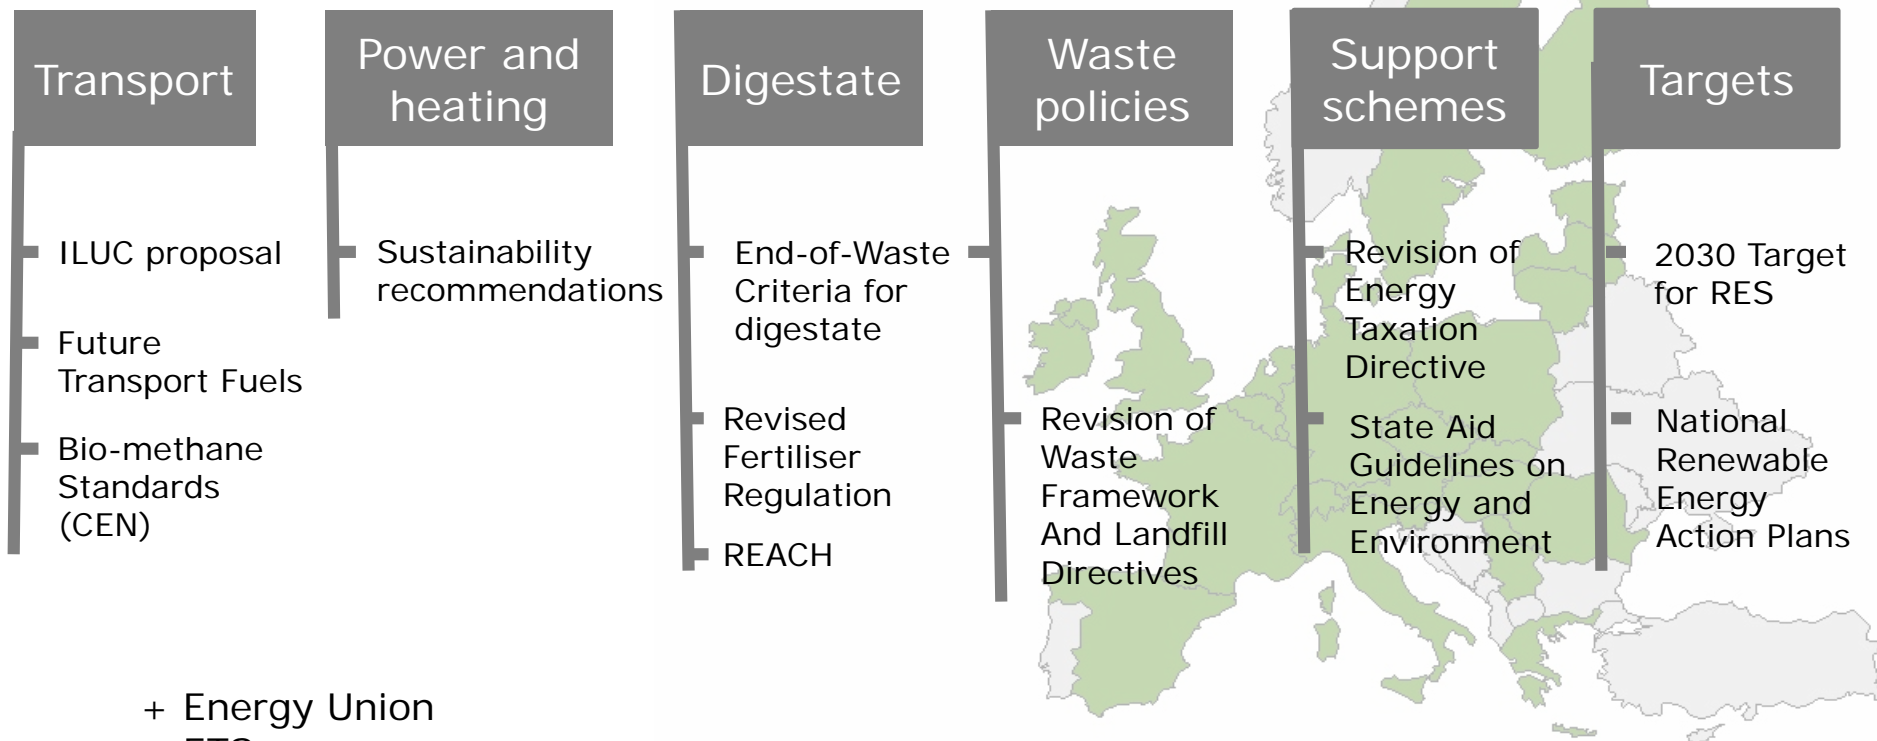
Transport

ILUC proposal

Future Transport Fuels

Bio-methane Standards (CEN)

Power and heating

Sustainability recommendations

Digestate

End-of-Waste Criteria for digestate

Revised Fertiliser Regulation

REACH

Waste policies

Revision of Waste Framework And Landfill Directives

Support schemes

Revision of Energy Taxation Directive

State Aid Guidelines on Energy and Environment

Targets

2030 Target for RES

National Renewable Energy Action Plans

+ Energy Union

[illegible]